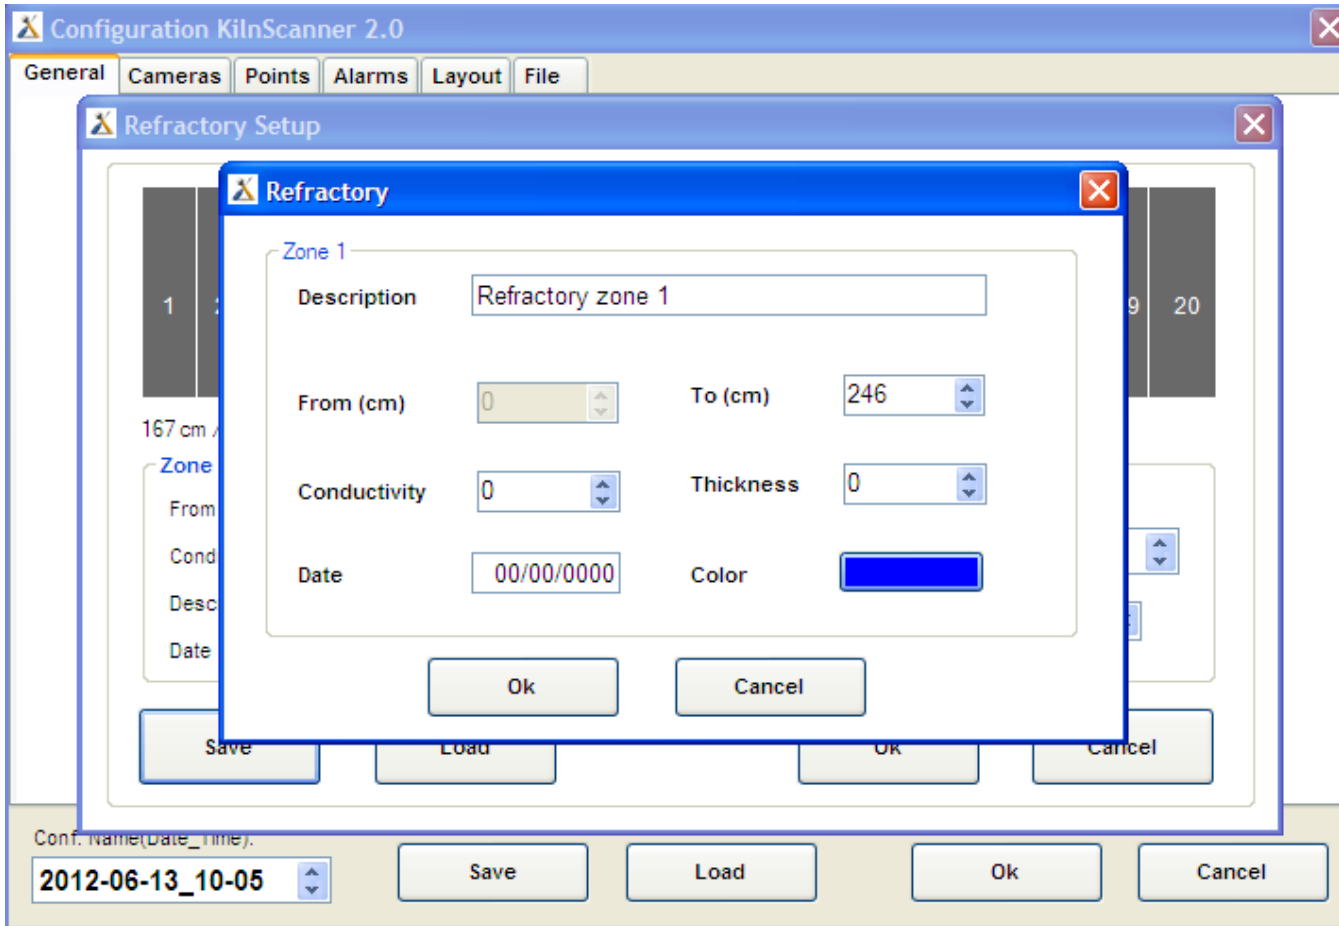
Configuration KilnScanner 2.0

General | Cameras | Points | Alarms | Layout | File

Refractory Setup

1 | 2 | 9 | 20

167 cm /

Zone
From
Cond
Desc
Date

Refractory

Zone 1

Description: Refractory zone 1

From (cm): 0
To (cm): 246

Conductivity: 0
Thickness: 0

Date: 00/00/0000
Color

Ok | Cancel

Save | Load | Ok | Cancel

Conf. Name(Date_Time):
2012-06-13_10-05

Save | Load | Ok | Cancel